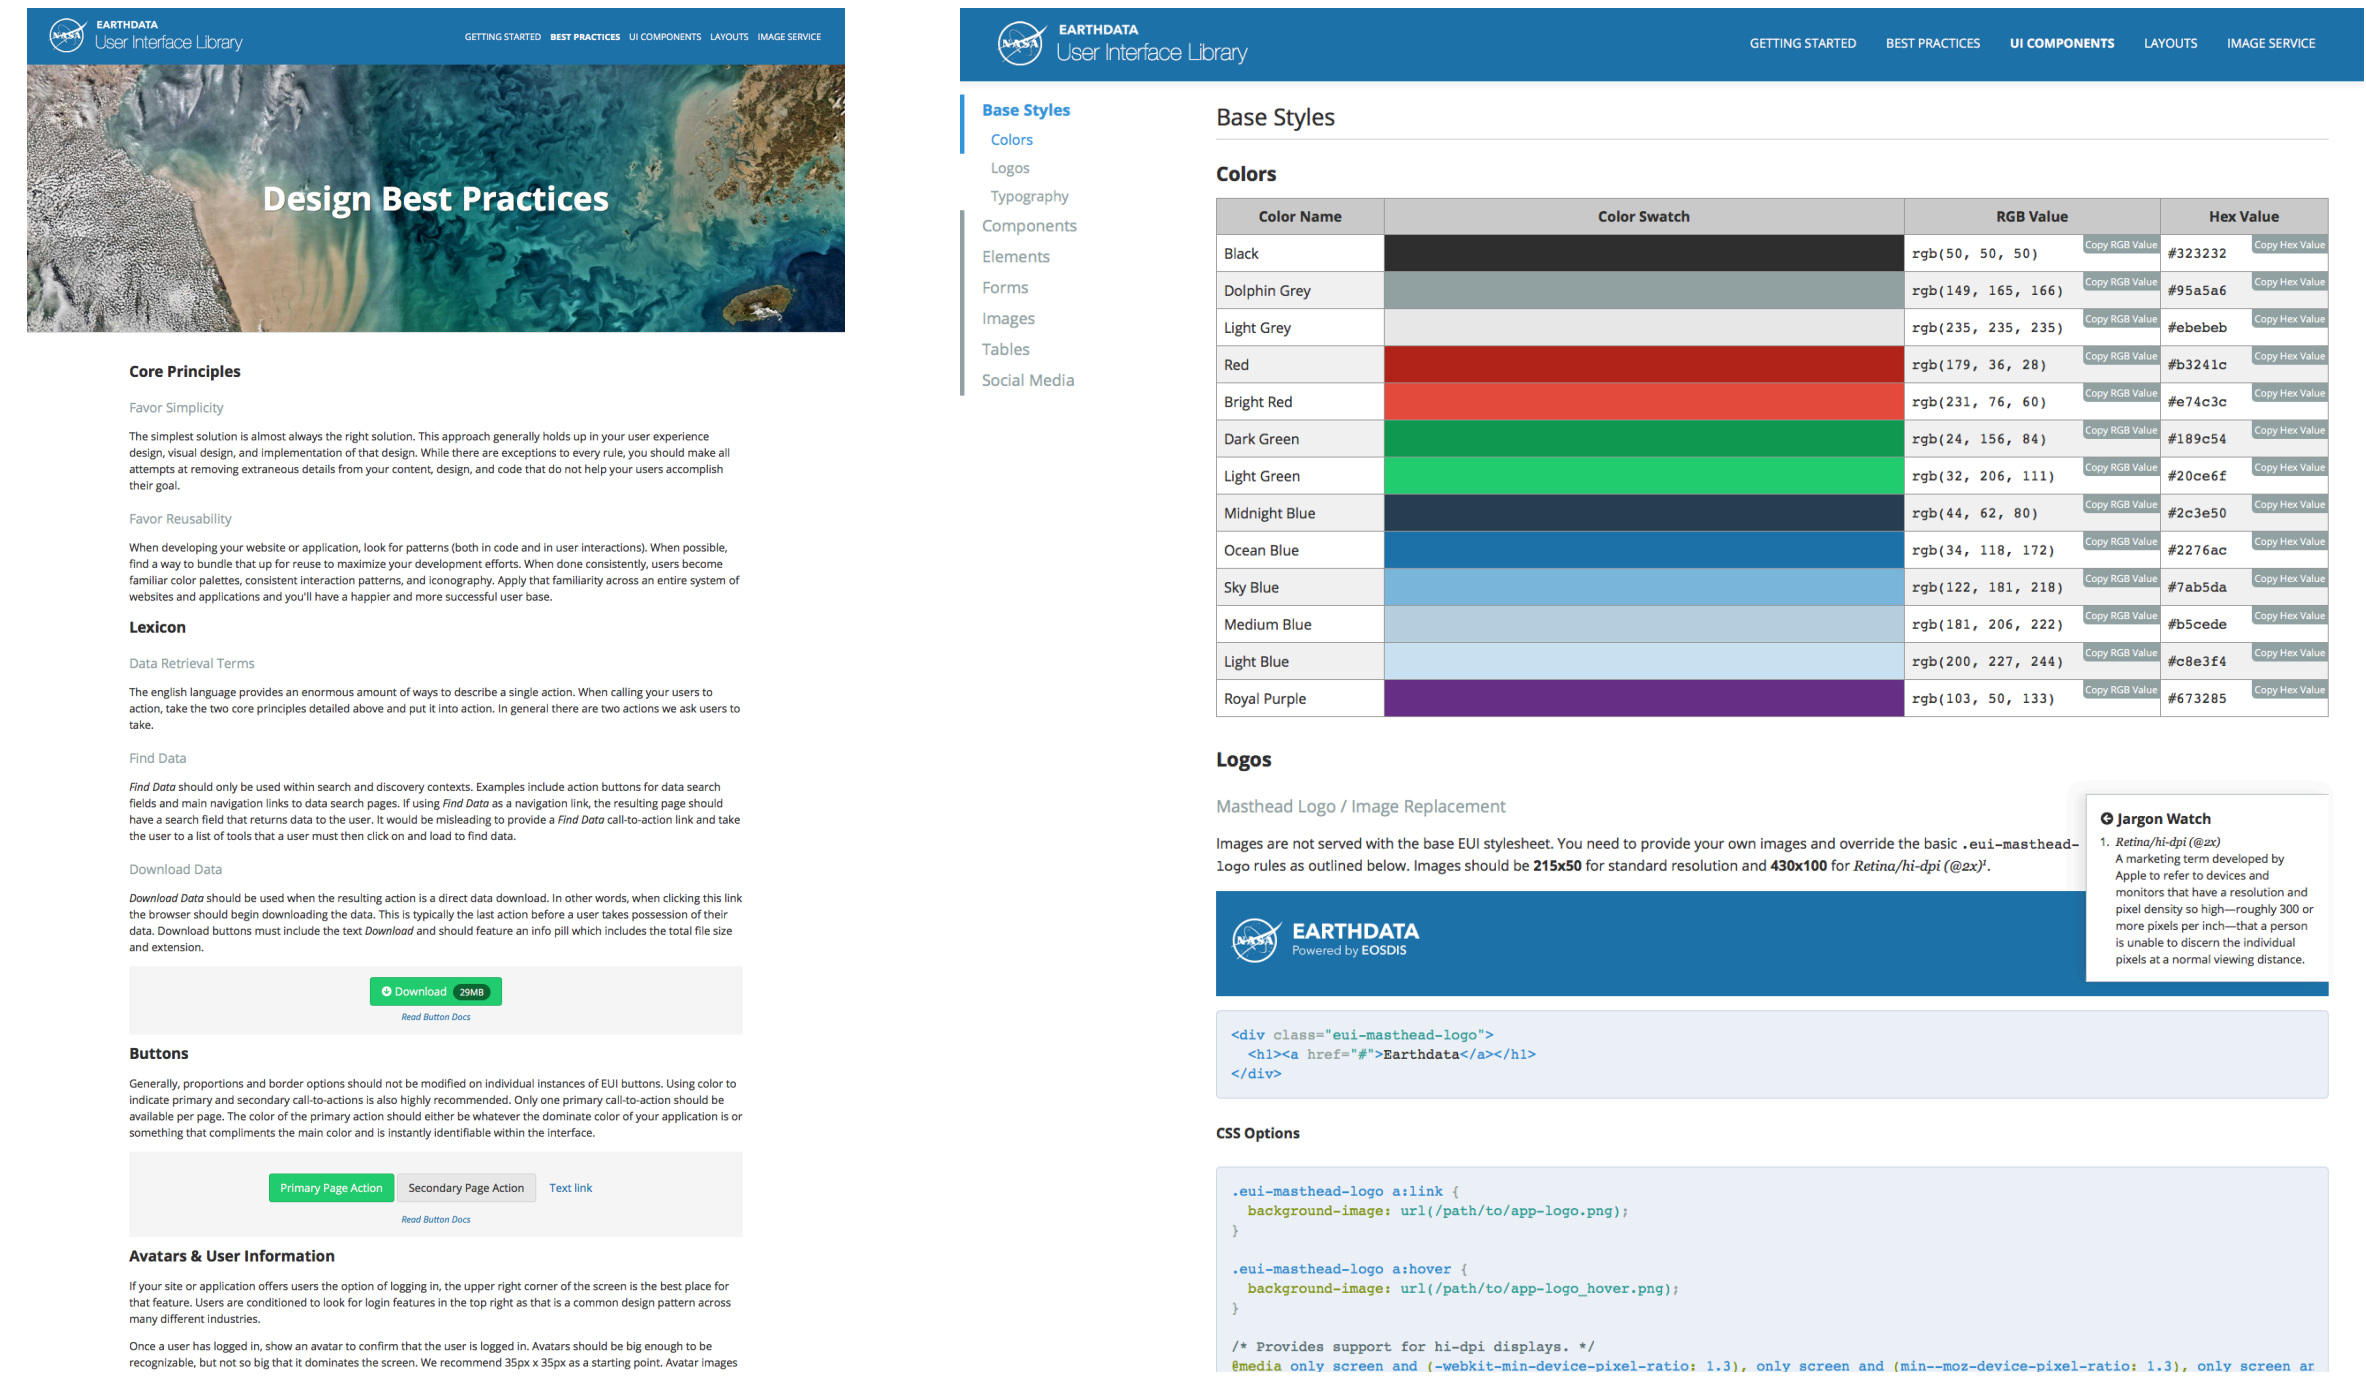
EARTHDATA
User Interface Library

GETTING STARTED BEST PRACTICES UI COMPONENTS LAYOUTS IMAGE SERVICE

Design Best Practices

Core Principles

Favor Simplicity

The simplest solution is almost always the right solution. This approach generally holds up in your user experience design, visual design, and implementation of that design. While there are exceptions to every rule, you should make all attempts at removing extraneous details from your content, design, and code that do not help your users accomplish their goal.

Favor Reusability

When developing your website or application, look for patterns (both in code and in user interactions). When possible, find a way to bundle that up for reuse to maximize your development efforts. When done consistently, users become familiar color palettes, consistent interaction patterns, and iconography. Apply that familiarity across an entire system of websites and applications and you'll have a happier and more successful user base.

Lexicon

Data Retrieval Terms

The english language provides an enormous amount of ways to describe a single action. When calling your users to action, take the two core principles detailed above and put it into action. In general there are two actions we ask users to take.

Find Data

*Find Data* should only be used within search and discovery contexts. Examples include action buttons for data search fields and main navigation links to data search pages. If using *Find Data* as a navigation link, the resulting page should have a search field that returns data to the user. It would be misleading to provide a *Find Data* call-to-action link and take the user to a list of tools that a user must then click on and load to find data.

Download Data

*Download Data* should be used when the resulting action is a direct data download. In other words, when clicking this link the browser should begin downloading the data. This is typically the last action before a user takes possession of their data. Download buttons must include the text *Download* and should feature an info pill which includes the total file size and extension.

Download 29MB
Read Button Docs

Buttons

Generally, proportions and border options should not be modified on individual instances of EUI buttons. Using color to indicate primary and secondary call-to-actions is also highly recommended. Only one primary call-to-action should be available per page. The color of the primary action should either be whatever the dominate color of your application is or something that compliments the main color and is instantly identifiable within the interface.

Primary Page Action Secondary Page Action Text link
Read Button Docs

Avatars & User Information

If your site or application offers users the option of logging in, the upper right corner of the screen is the best place for that feature. Users are conditioned to look for login features in the top right as that is a common design pattern across many different industries.

Once a user has logged in, show an avatar to confirm that the user is logged in. Avatars should be big enough to be recognizable, but not so big that it dominates the screen. We recommend 35px x 35px as a starting point. Avatar images

EARTHDATA
User Interface Library

GETTING STARTED BEST PRACTICES UI COMPONENTS LAYOUTS IMAGE SERVICE

Base Styles
Colors
Logos
Typography
Components
Elements
Forms
Images
Tables
Social Media

Base Styles

Colors

| Color Name | Color Swatch | RGB Value | Hex Value |
|---|---|---|---|
| Black | | rgb(50, 50, 50) Copy RGB Value | #323232 Copy Hex Value |
| Dolphin Grey | | rgb(149, 165, 166) Copy RGB Value | #95a5a6 Copy Hex Value |
| Light Grey | | rgb(235, 235, 235) Copy RGB Value | #ebebeb Copy Hex Value |
| Red | | rgb(179, 36, 28) Copy RGB Value | #b3241c Copy Hex Value |
| Bright Red | | rgb(231, 76, 60) Copy RGB Value | #e74c3c Copy Hex Value |
| Dark Green | | rgb(24, 156, 84) Copy RGB Value | #189c54 Copy Hex Value |
| Light Green | | rgb(32, 206, 111) Copy RGB Value | #20ce6f Copy Hex Value |
| Midnight Blue | | rgb(44, 62, 80) Copy RGB Value | #2c3e50 Copy Hex Value |
| Ocean Blue | | rgb(34, 118, 172) Copy RGB Value | #2276ac Copy Hex Value |
| Sky Blue | | rgb(122, 181, 218) Copy RGB Value | #7ab5da Copy Hex Value |
| Medium Blue | | rgb(181, 206, 222) Copy RGB Value | #b5cede Copy Hex Value |
| Light Blue | | rgb(200, 227, 244) Copy RGB Value | #c8e3f4 Copy Hex Value |
| Royal Purple | | rgb(103, 50, 133) Copy RGB Value | #673285 Copy Hex Value |

Logos

Masthead Logo / Image Replacement

Images are not served with the base EUI stylesheet. You need to provide your own images and override the basic .eui-masthead-logo rules as outlined below. Images should be **215x50** for standard resolution and **430x100** for *Retina/hi-dpi (@2x)*$^1$.

Jargon Watch
1. *Retina/hi-dpi (@2x)*
A marketing term developed by Apple to refer to devices and monitors that have a resolution and pixel density so high—roughly 300 or more pixels per inch—that a person is unable to discern the individual pixels at a normal viewing distance.

EARTHDATA
Powered by EOSDIS

<div class="eui-masthead-logo">
  <h1><a href="#">Earthdata</a></h1>
</div>

CSS Options

.eui-masthead-logo a:link {
  background-image: url(/path/to/app-logo.png);
}

.eui-masthead-logo a:hover {
  background-image: url(/path/to/app-logo_hover.png);
}

/* Provides support for hi-dpi displays. */
@media only screen and (-webkit-min-device-pixel-ratio: 1.3), only screen and (min--moz-device-pixel-ratio: 1.3), only screen ar